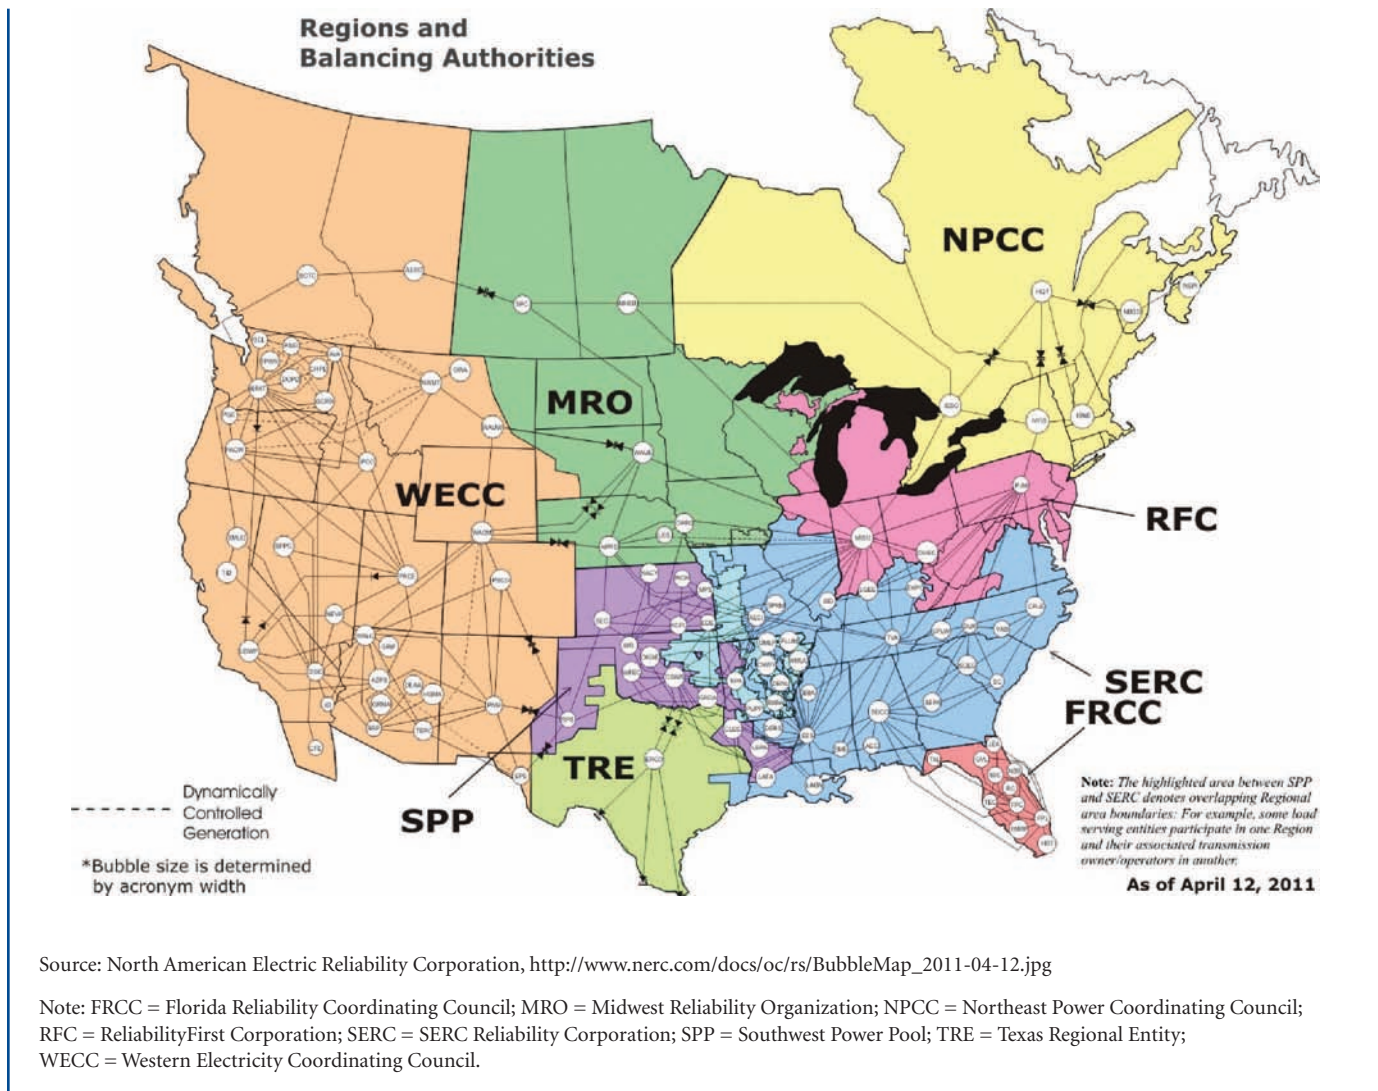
Regions and Balancing Authorities

NPCC

MRO

WECC

RFC

SERC

FRCC

TRE

SPP

Dynamically Controlled Generation

*Bubble size is determined by acronym width

Note: The highlighted area between SPP and SERC denotes overlapping Regional area boundaries: For example, some load serving entities participate in one Region and their associated transmission owner/operators in another.

As of April 12, 2011

Source: North American Electric Reliability Corporation, http://www.nerc.com/docs/oc/rs/BubbleMap_2011-04-12.jpg

Note: FRCC = Florida Reliability Coordinating Council; MRO = Midwest Reliability Organization; NPCC = Northeast Power Coordinating Council; RFC = ReliabilityFirst Corporation; SERC = SERC Reliability Corporation; SPP = Southwest Power Pool; TRE = Texas Regional Entity; WECC = Western Electricity Coordinating Council.